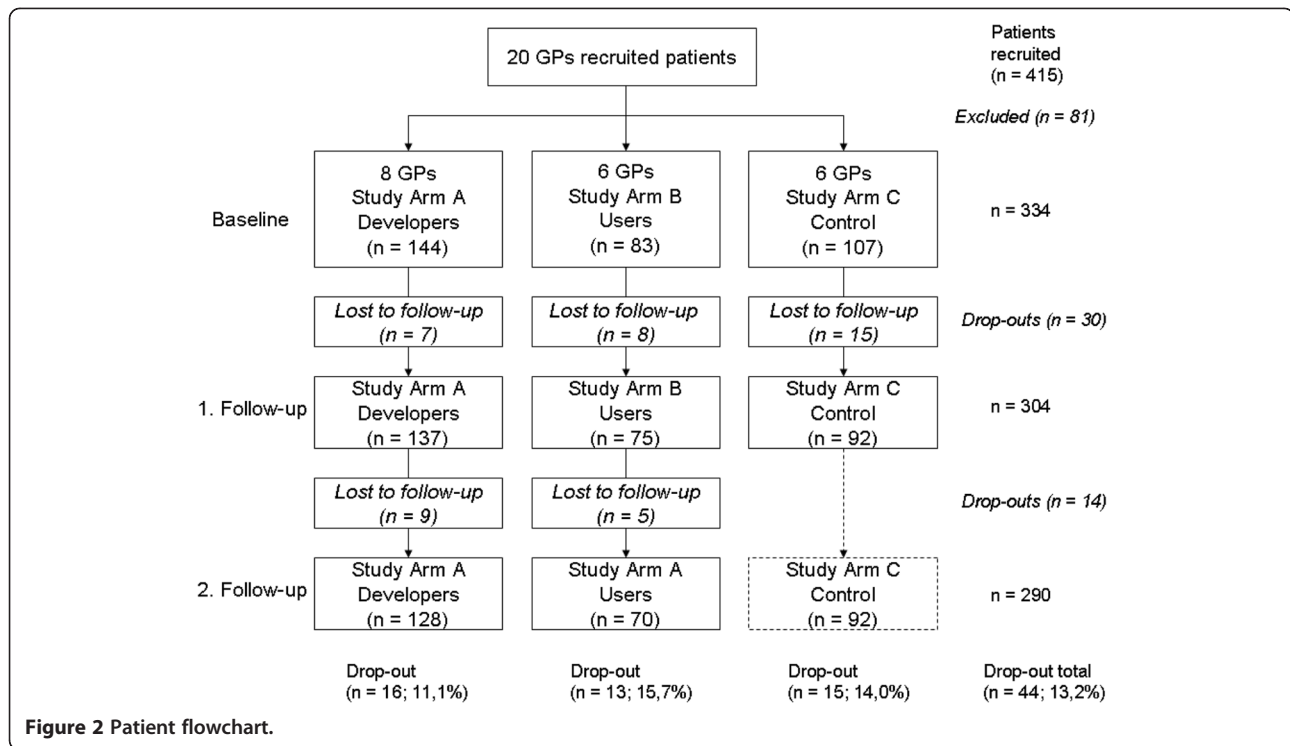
20 GPs recruited patients

Patients recruited (n = 415)

Excluded (n = 81)

Baseline

8 GPs
Study Arm A
Developers
(n = 144)

6 GPs
Study Arm B
Users
(n = 83)

6 GPs
Study Arm C
Control
(n = 107)

n = 334

Lost to follow-up (n = 7)

Lost to follow-up (n = 8)

Lost to follow-up (n = 15)

Drop-outs (n = 30)

1. Follow-up

Study Arm A
Developers
(n = 137)

Study Arm B
Users
(n = 75)

Study Arm C
Control
(n = 92)

n = 304

Lost to follow-up (n = 9)

Lost to follow-up (n = 5)

Drop-outs (n = 14)

2. Follow-up

Study Arm A
Developers
(n = 128)

Study Arm A
Users
(n = 70)

Study Arm C
Control
(n = 92)

n = 290

Drop-out (n = 16; 11,1%)

Drop-out (n = 13; 15,7%)

Drop-out (n = 15; 14,0%)

Drop-out total (n = 44; 13,2%)

Figure 2 Patient flowchart.